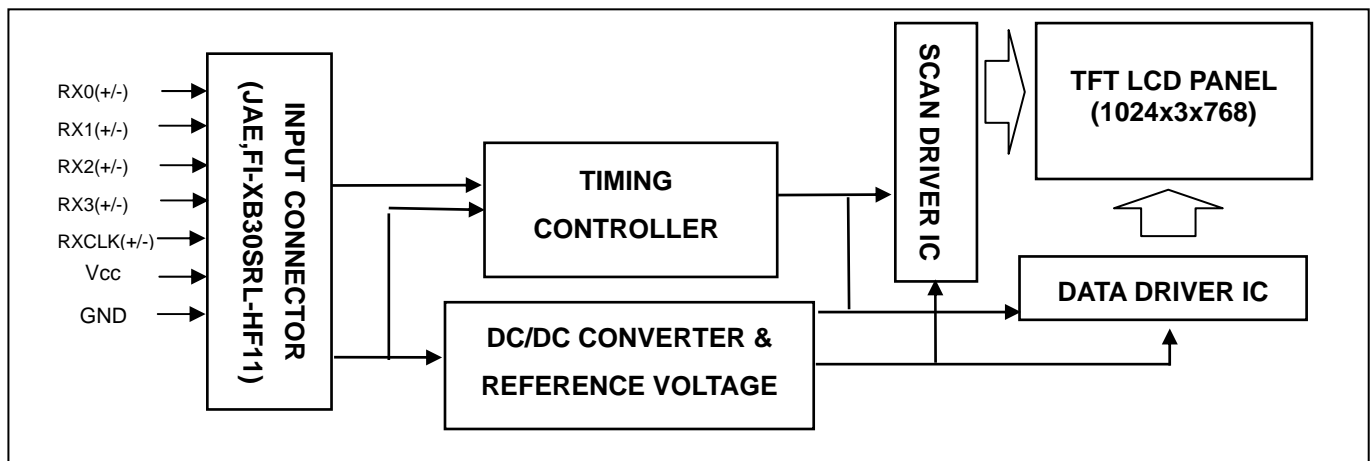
RX0(+/-)
RX1(+/-)
RX2(+/-)
RX3(+/-)
RXCLK(+/-)
Vcc
GND

INPUT CONNECTOR
(JAE,FI-XB30SRL-HF11)

TIMING CONTROLLER

DC/DC CONVERTER & REFERENCE VOLTAGE

SCAN DRIVER IC

TFT LCD PANEL
(1024x3x768)

DATA DRIVER IC